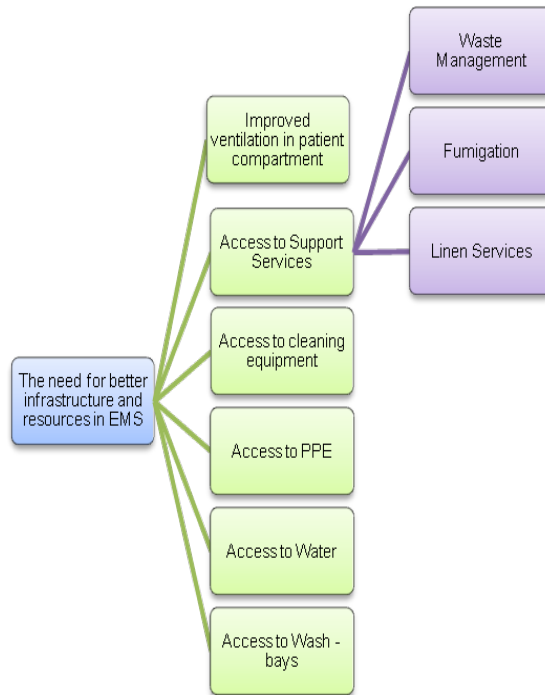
The need for better infrastructure and resources in EMS

Improved ventilation in patient compartment

Access to Support Services

Waste Management

Fumigation

Linen Services

Access to cleaning equipment

Access to PPE

Access to Water

Access to Wash - bays